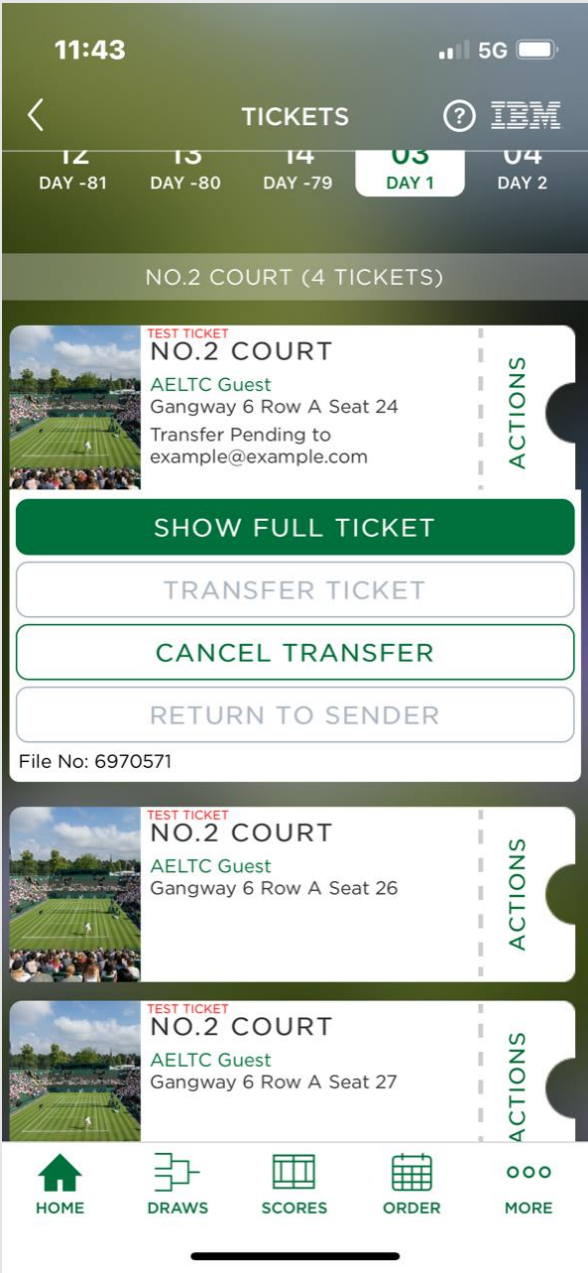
11:43

5G

TICKETS

?

IBM

12
DAY -81

13
DAY -80

14
DAY -79

03
DAY 1

04
DAY 2

NO.2 COURT (4 TICKETS)

TEST TICKET
NO.2 COURT
AELTC Guest
Gangway 6 Row A Seat 24
Transfer Pending to example@example.com

ACTIONS

SHOW FULL TICKET

TRANSFER TICKET

CANCEL TRANSFER

RETURN TO SENDER

File No: 6970571

TEST TICKET
NO.2 COURT
AELTC Guest
Gangway 6 Row A Seat 26

ACTIONS

TEST TICKET
NO.2 COURT
AELTC Guest
Gangway 6 Row A Seat 27

ACTIONS

HOME

DRAWS

SCORES

ORDER

MORE